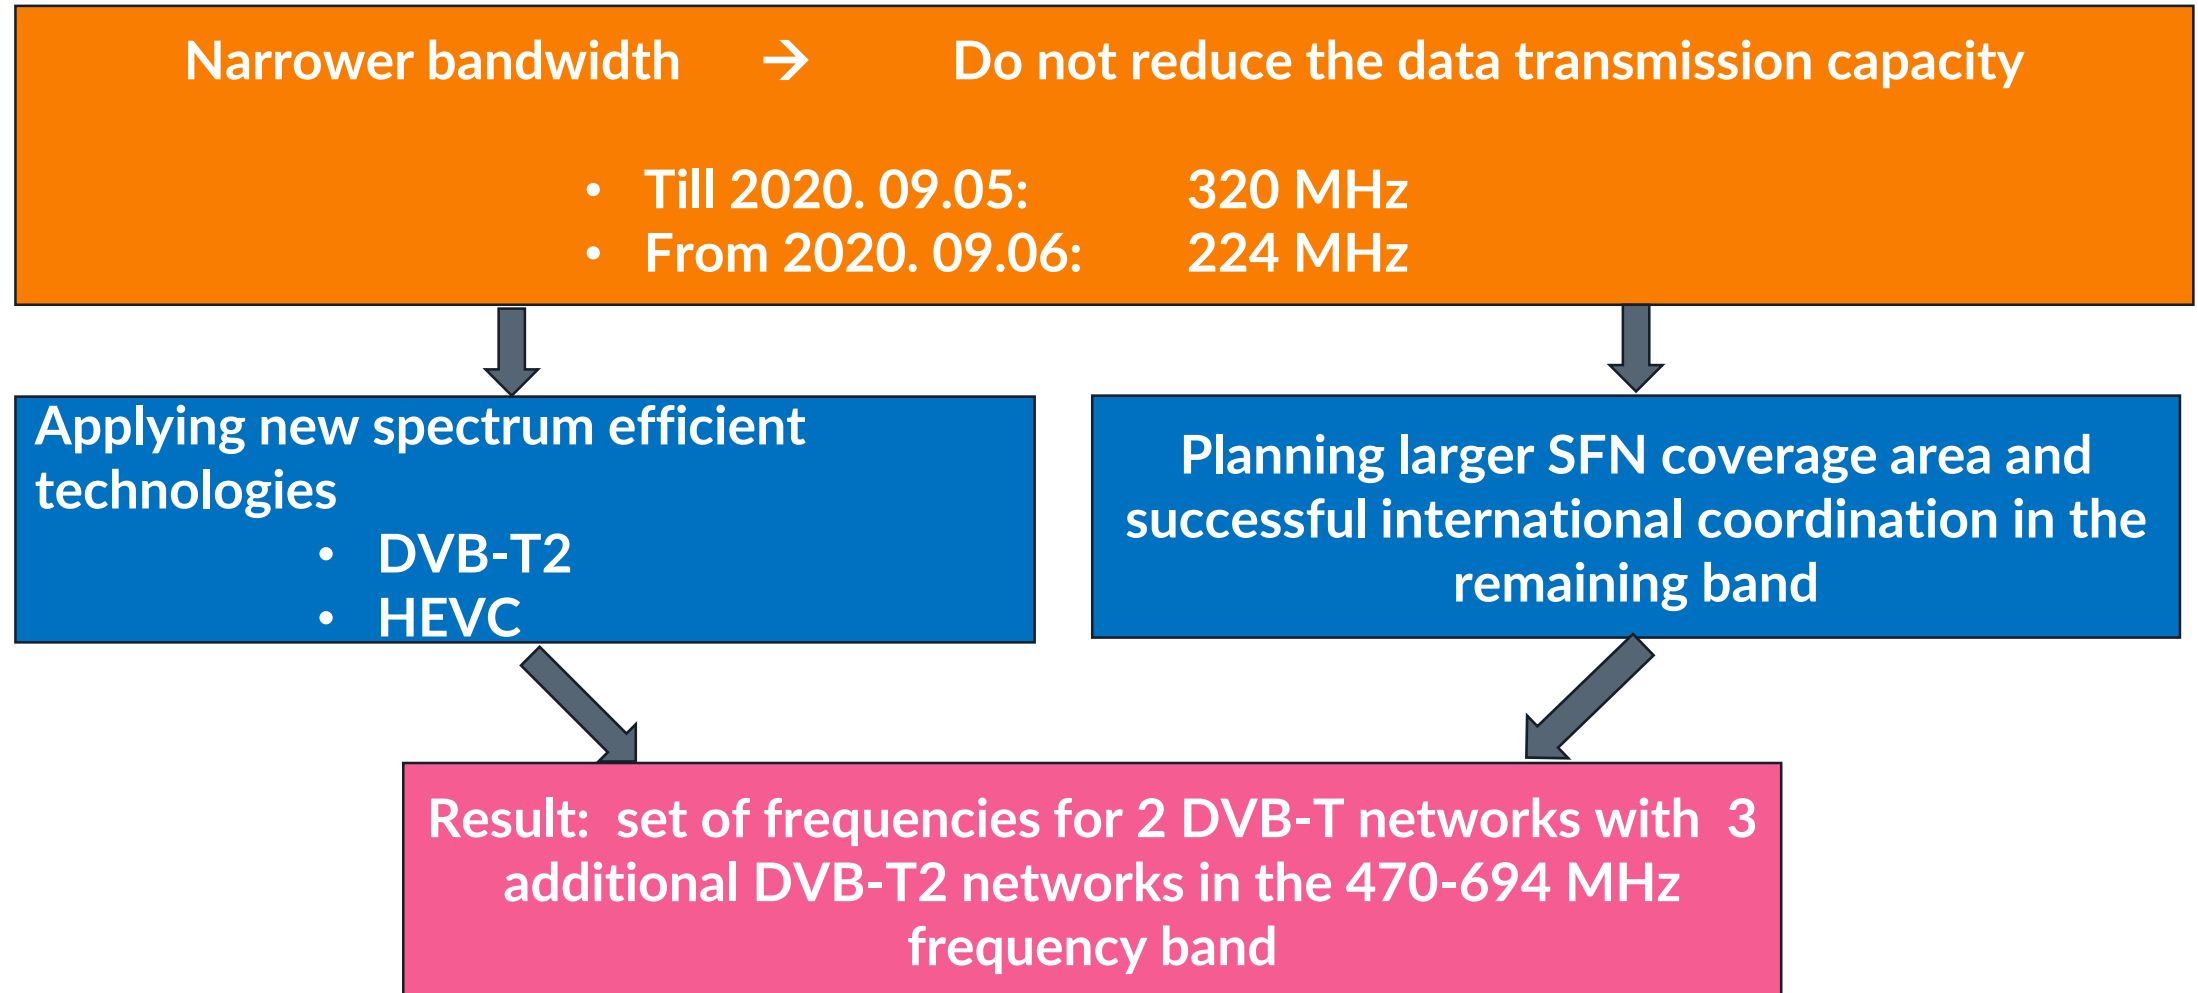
Narrower bandwidth → Do not reduce the data transmission capacity

- Till 2020. 09.05: 320 MHz
- From 2020. 09.06: 224 MHz

Applying new spectrum efficient technologies
- DVB-T2
- HEVC

Planning larger SFN coverage area and successful international coordination in the remaining band

Result: set of frequencies for 2 DVB-T networks with 3 additional DVB-T2 networks in the 470-694 MHz frequency band